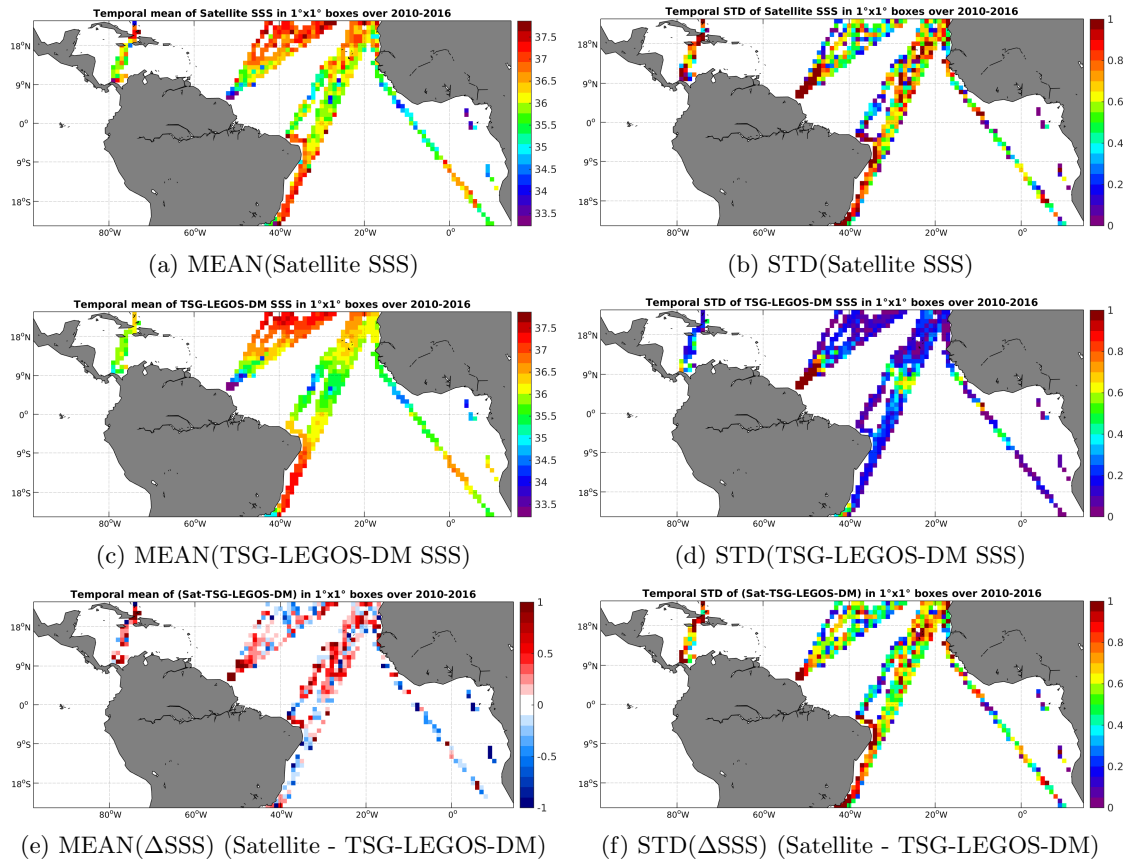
Temporal mean of Satellite SSS in 1°x1° boxes over 2010-2016

18°N
9°N
0°
9°S
18°S
80°W 60°W 40°W 20°W 0°

37.5
37
36.5
36
35.5
35
34.5
34
33.5

(a) MEAN(Satellite SSS)

Temporal STD of Satellite SSS in 1°x1° boxes over 2010-2016

18°N
9°N
0°
9°S
18°S
80°W 60°W 40°W 20°W 0°

1
0.8
0.6
0.4
0.2
0

(b) STD(Satellite SSS)

Temporal mean of TSG-LEGOS-DM SSS in 1°x1° boxes over 2010-2016

18°N
9°N
0°
9°S
18°S
80°W 60°W 40°W 20°W 0°

37.5
37
36.5
36
35.5
35
34.5
34
33.5

(c) MEAN(TSG-LEGOS-DM SSS)

Temporal STD of TSG-LEGOS-DM SSS in 1°x1° boxes over 2010-2016

18°N
9°N
0°
9°S
18°S
80°W 60°W 40°W 20°W 0°

1
0.8
0.6
0.4
0.2
0

(d) STD(TSG-LEGOS-DM SSS)

Temporal mean of (Sat-TSG-LEGOS-DM) in 1°x1° boxes over 2010-2016

18°N
9°N
0°
9°S
18°S
80°W 60°W 40°W 20°W 0°

1
0.5
0
-0.5
-1

(e) MEAN($\Delta$SSS) (Satellite - TSG-LEGOS-DM)

Temporal STD of (Sat-TSG-LEGOS-DM) in 1°x1° boxes over 2010-2016

18°N
9°N
0°
9°S
18°S
80°W 60°W 40°W 20°W 0°

1
0.8
0.6
0.4
0.2
0

(f) STD($\Delta$SSS) (Satellite - TSG-LEGOS-DM)